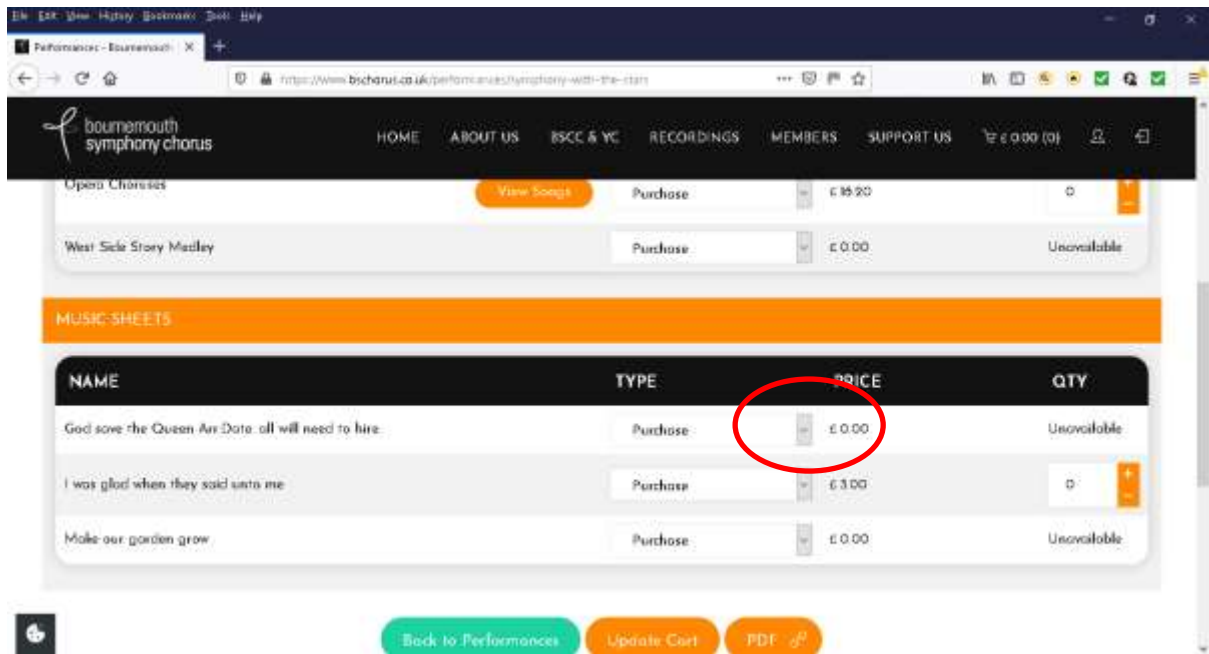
File Edit View History Bookmarks Tools Help

Performances - Bournemouth ×

https://www.bschorus.co.uk/performances/symphony-with-the-stars

bournemouth symphony chorus

HOME ABOUT US BSCC & YC RECORDINGS MEMBERS SUPPORT US £0.00 (0)

| | | | |
|---|---|---|---|
| Opera Choruses View Songs | Purchase | £16.20 | 0 |
| West Side Story Medley | Purchase | £0.00 | Unavailable |

MUSIC SHEETS

| NAME | TYPE | PRICE | QTY |
|---|---|---|---|
| God save the Queen Arr Date: all will need to hire | Purchase | £0.00 | Unavailable |
| I was glad when they said unto me | Purchase | £3.00 | 0 |
| Make our garden grow | Purchase | £0.00 | Unavailable |

Back to Performances Update Cart PDF